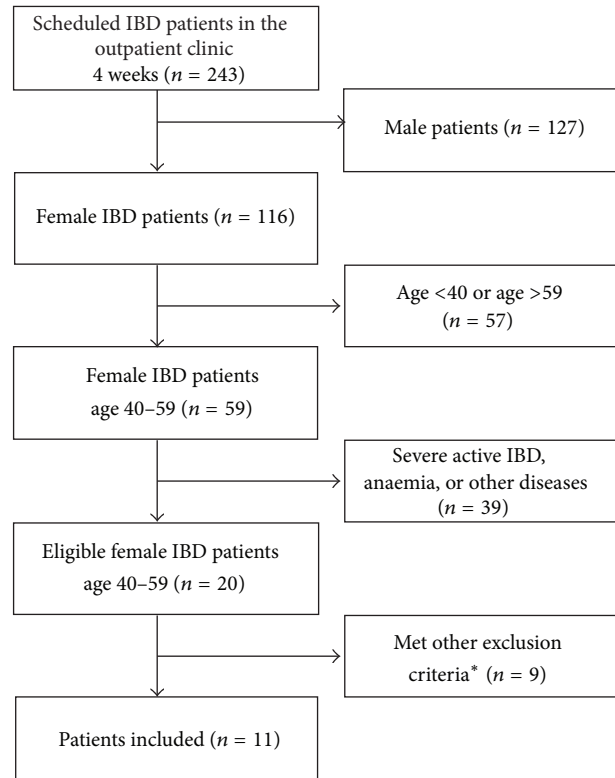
Scheduled IBD patients in the outpatient clinic 4 weeks ($n = 243$)

Male patients ($n = 127$)

Female IBD patients ($n = 116$)

Age <40 or age >59 ($n = 57$)

Female IBD patients age 40–59 ($n = 59$)

Severe active IBD, anaemia, or other diseases ($n = 39$)

Eligible female IBD patients age 40–59 ($n = 20$)

Met other exclusion criteria* ($n = 9$)

Patients included ($n = 11$)